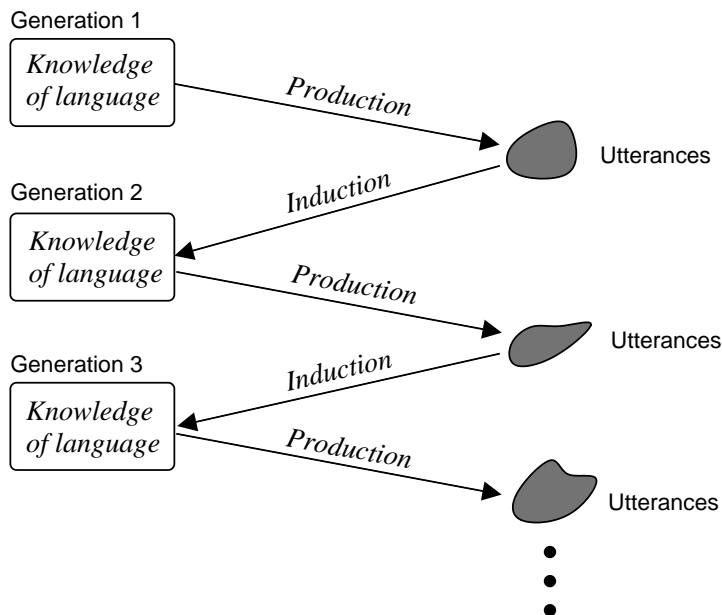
Generation 1

Knowledge of language

Production

Utterances

Induction

Generation 2

Knowledge of language

Production

Utterances

Induction

Generation 3

Knowledge of language

Production

Utterances